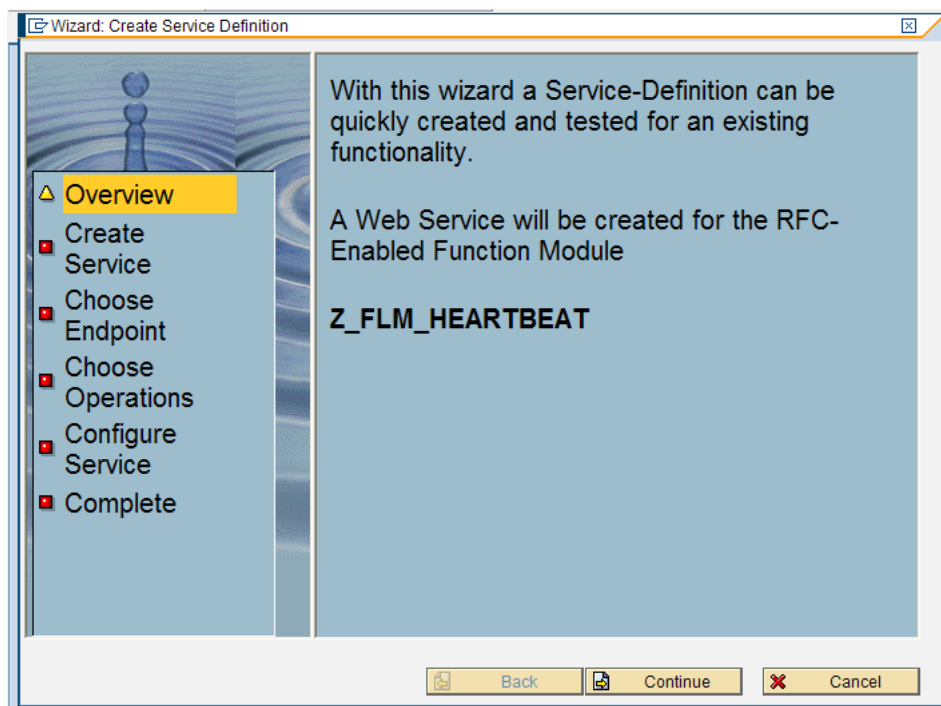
Wizard: Create Service Definition

Overview
Create Service
Choose Endpoint
Choose Operations
Configure Service
Complete

With this wizard a Service-Definition can be quickly created and tested for an existing functionality.

A Web Service will be created for the RFC-Enabled Function Module

Z_FLM_HEARTBEAT

Back
Continue
Cancel